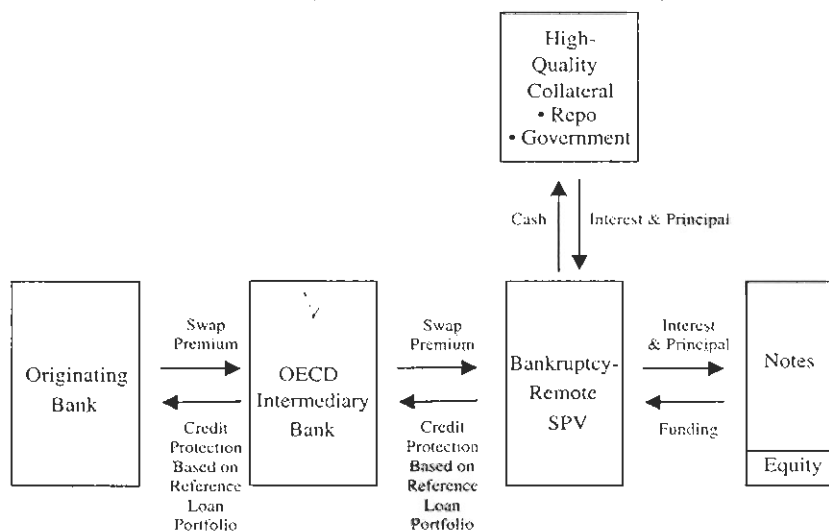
High-Quality Collateral
• Repo
• Government

Cash

Interest & Principal

Originating Bank

Swap Premium

Credit Protection Based on Reference Loan Portfolio

OECD Intermediary Bank

Swap Premium

Credit Protection Based on Reference Loan Portfolio

Bankruptcy-Remote SPV

Interest & Principal

Funding

Notes

Equity